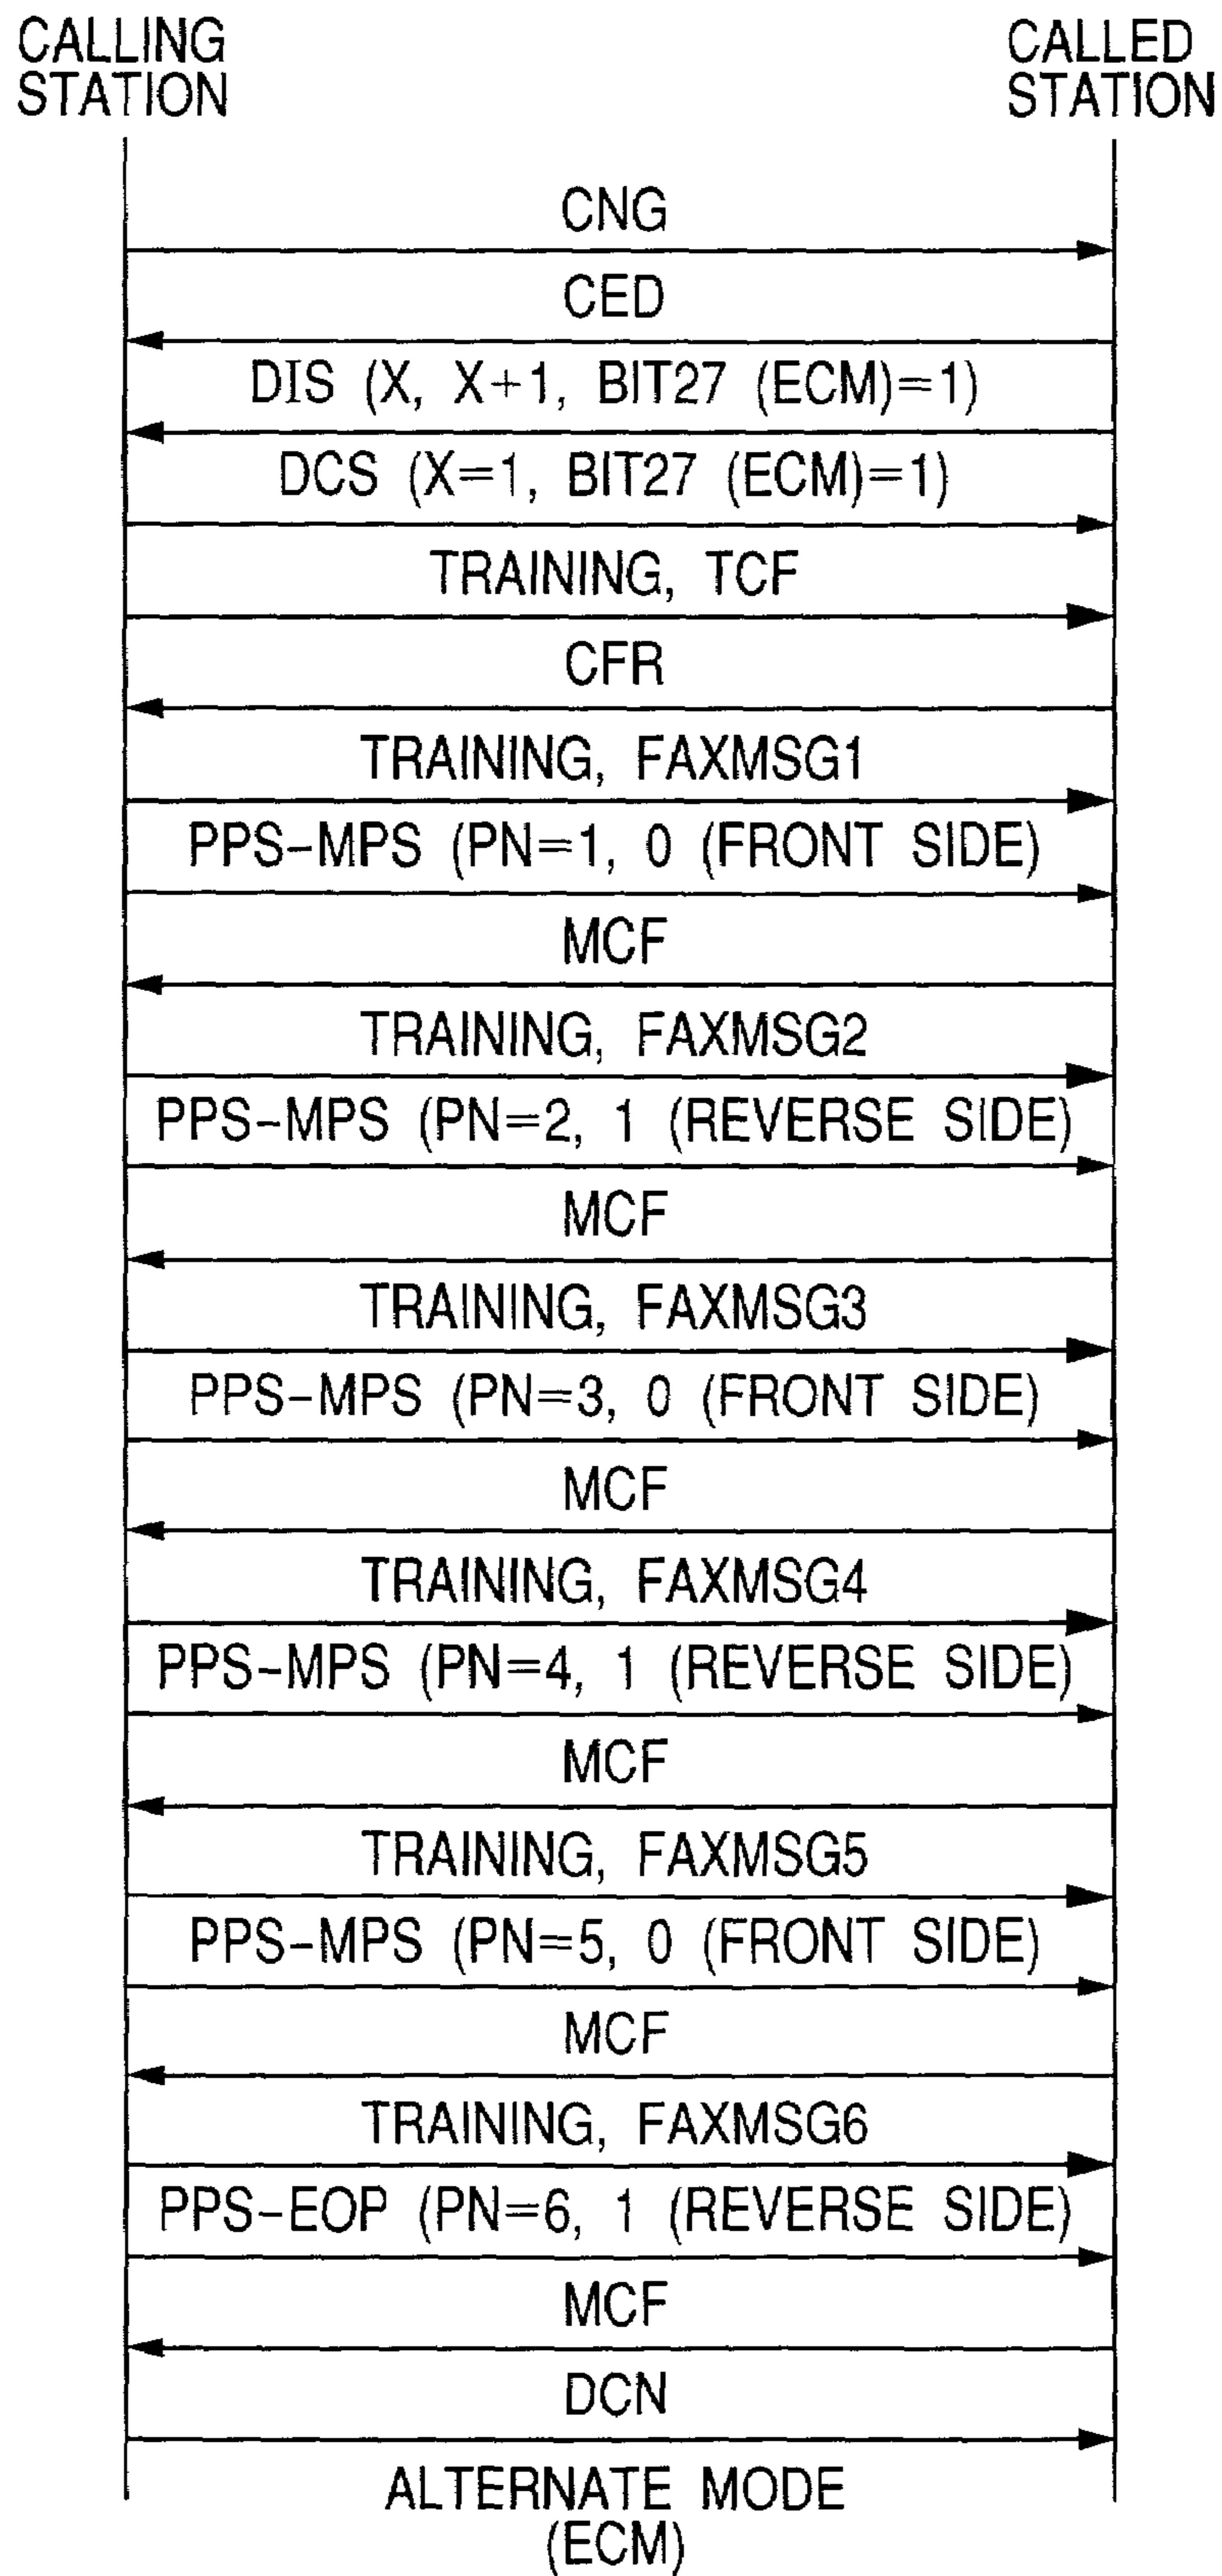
CALLING STATION

CALLED STATION

CNG

CED

DIS (X, X+1, BIT27 (ECM)=1)

DCS (X=1, BIT27 (ECM)=1)

TRAINING, TCF

CFR

TRAINING, FAXMSG1

PPS-MPS (PN=1, 0 (FRONT SIDE)

MCF

TRAINING, FAXMSG2

PPS-MPS (PN=2, 1 (REVERSE SIDE)

MCF

TRAINING, FAXMSG3

PPS-MPS (PN=3, 0 (FRONT SIDE)

MCF

TRAINING, FAXMSG4

PPS-MPS (PN=4, 1 (REVERSE SIDE)

MCF

TRAINING, FAXMSG5

PPS-MPS (PN=5, 0 (FRONT SIDE)

MCF

TRAINING, FAXMSG6

PPS-EOP (PN=6, 1 (REVERSE SIDE)

MCF

DCN

ALTERNATE MODE (ECM)